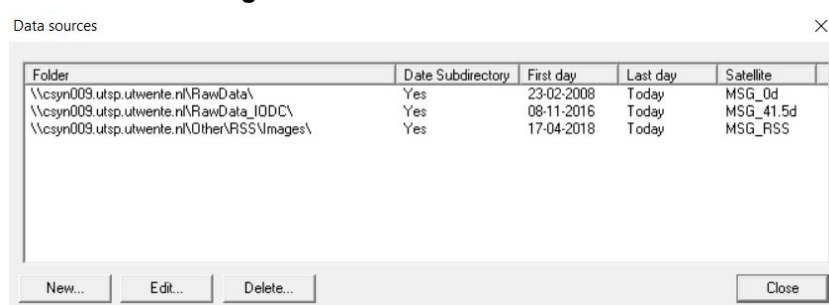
Data sources

×

| Folder | Date Subdirectory | First day | Last day | Satellite |
|---|---|---|---|---|
| \\csyn009.utsp.utwente.nl\RawData\ | Yes | 23-02-2008 | Today | MSG_0d |
| \\csyn009.utsp.utwente.nl\RawData_IODC\ | Yes | 08-11-2016 | Today | MSG_41.5d |
| \\csyn009.utsp.utwente.nl\Other\RSS\Images\ | Yes | 17-04-2018 | Today | MSG_RSS |

New... Edit... Delete... Close